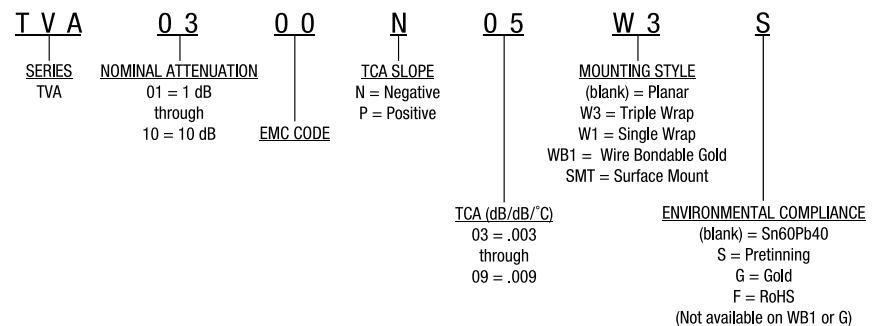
T V A 0 3 0 0 N 0 5 W 3 S

SERIES
TVA

NOMINAL ATTENUATION
01 = 1 dB
through
10 = 10 dB

EMC CODE

TCA SLOPE
N = Negative
P = Positive

TCA (dB/dB/˚C)
03 = .003
through
09 = .009

MOUNTING STYLE
(blank) = Planar
W3 = Triple Wrap
W1 = Single Wrap
WB1 = Wire Bondable Gold
SMT = Surface Mount

ENVIRONMENTAL COMPLIANCE
(blank) = Sn60Pb40
S = Pretinning
G = Gold
F = RoHS
(Not available on WB1 or G)